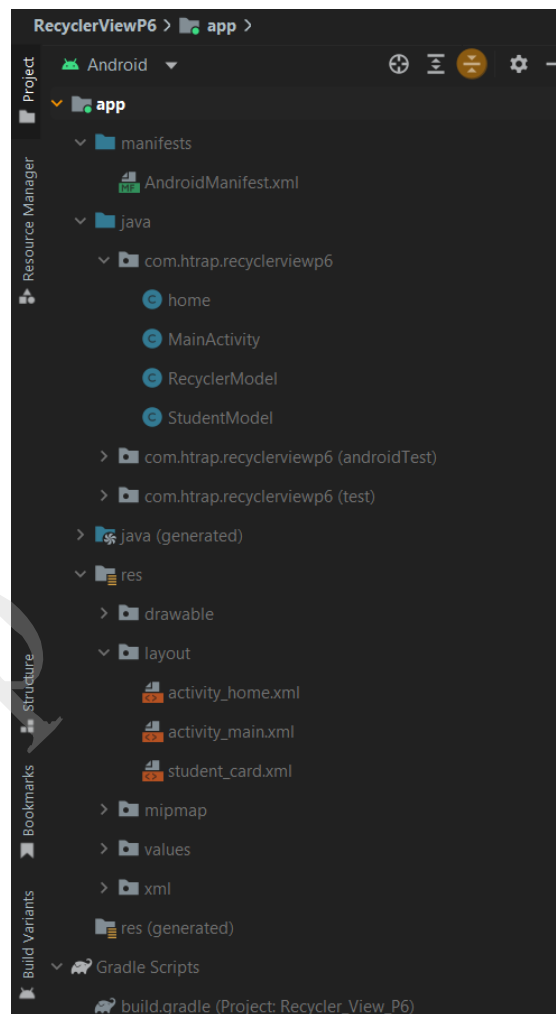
RecyclerViewP6 > app >

Android

Project
Resource Manager
Structure
Bookmarks
Build Variants

app
manifests
AndroidManifest.xml
java
com.htrap.recyclerviewp6
home
MainActivity
RecyclerModel
StudentModel
com.htrap.recyclerviewp6 (androidTest)
com.htrap.recyclerviewp6 (test)
java (generated)
res
drawable
layout
activity_home.xml
activity_main.xml
student_card.xml
mipmap
values
xml
res (generated)
Gradle Scripts
build.gradle (Project: Recycler_View_P6)